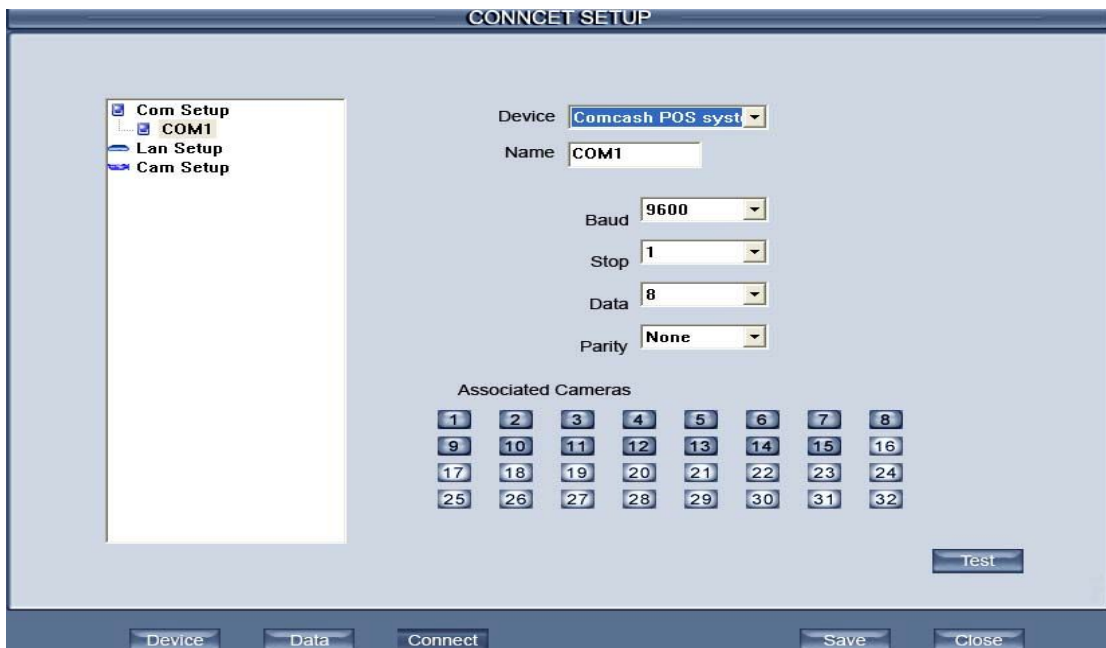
CONNCET SETUP

Com Setup
COM1
Lan Setup
Cam Setup

Device Comcash POS syst

Name COM1

Baud 9600

Stop 1

Data 8

Parity None

Associated Cameras

| 1 | 2 | 3 | 4 | 5 | 6 | 7 | 8 |
|---|---|---|---|---|---|---|---|
| 9 | 10 | 11 | 12 | 13 | 14 | 15 | 16 |
| 17 | 18 | 19 | 20 | 21 | 22 | 23 | 24 |
| 25 | 26 | 27 | 28 | 29 | 30 | 31 | 32 |

Test

Device Data Connect Save Close